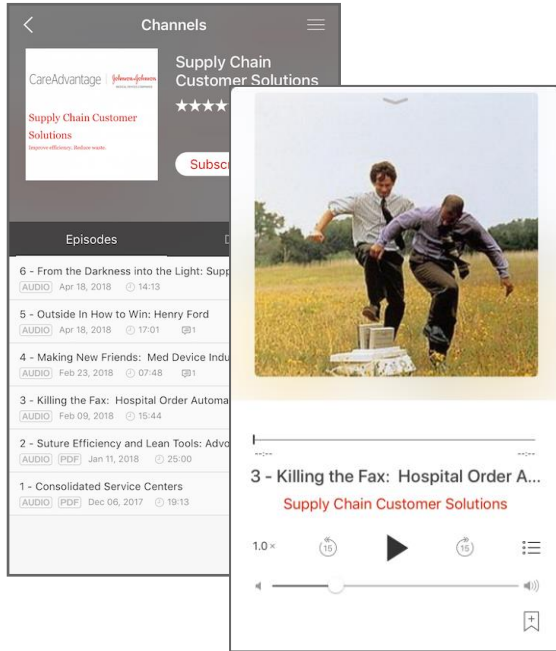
Channels

CareAdvantage | Johnson & Johnson

Supply Chain Customer Solutions

Improve efficiency. Reduce waste.

Supply Chain Customer Solutions

Subsc

Episodes

6 - From the Darkness into the Light: Supp
AUDIO Apr 18, 2018 14:13

5 - Outside In How to Win: Henry Ford
AUDIO Apr 18, 2018 17:01 1

4 - Making New Friends: Med Device Indu
AUDIO Feb 23, 2018 07:48 1

3 - Killing the Fax: Hospital Order Automa
AUDIO Feb 09, 2018 15:44

2 - Suture Efficiency and Lean Tools: Advo
AUDIO PDF Jan 11, 2018 25:00

1 - Consolidated Service Centers
AUDIO PDF Dec 06, 2017 19:13

--:--
--:--

3 - Killing the Fax: Hospital Order A...

Supply Chain Customer Solutions

1.0×
15
15